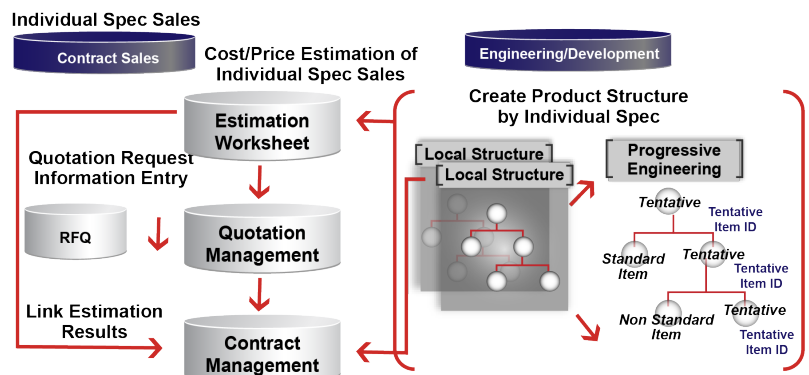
Individual Spec Sales

Contract Sales

Cost/Price Estimation of Individual Spec Sales

Engineering/Development

Create Product Structure by Individual Spec

Estimation Worksheet

Quotation Request Information Entry

RFQ

Quotation Management

Link Estimation Results

Contract Management

Local Structure

Local Structure

Progressive Engineering

Tentative

Tentative Item ID

Standard Item

Tentative

Tentative Item ID

Non Standard Item

Tentative

Tentative Item ID